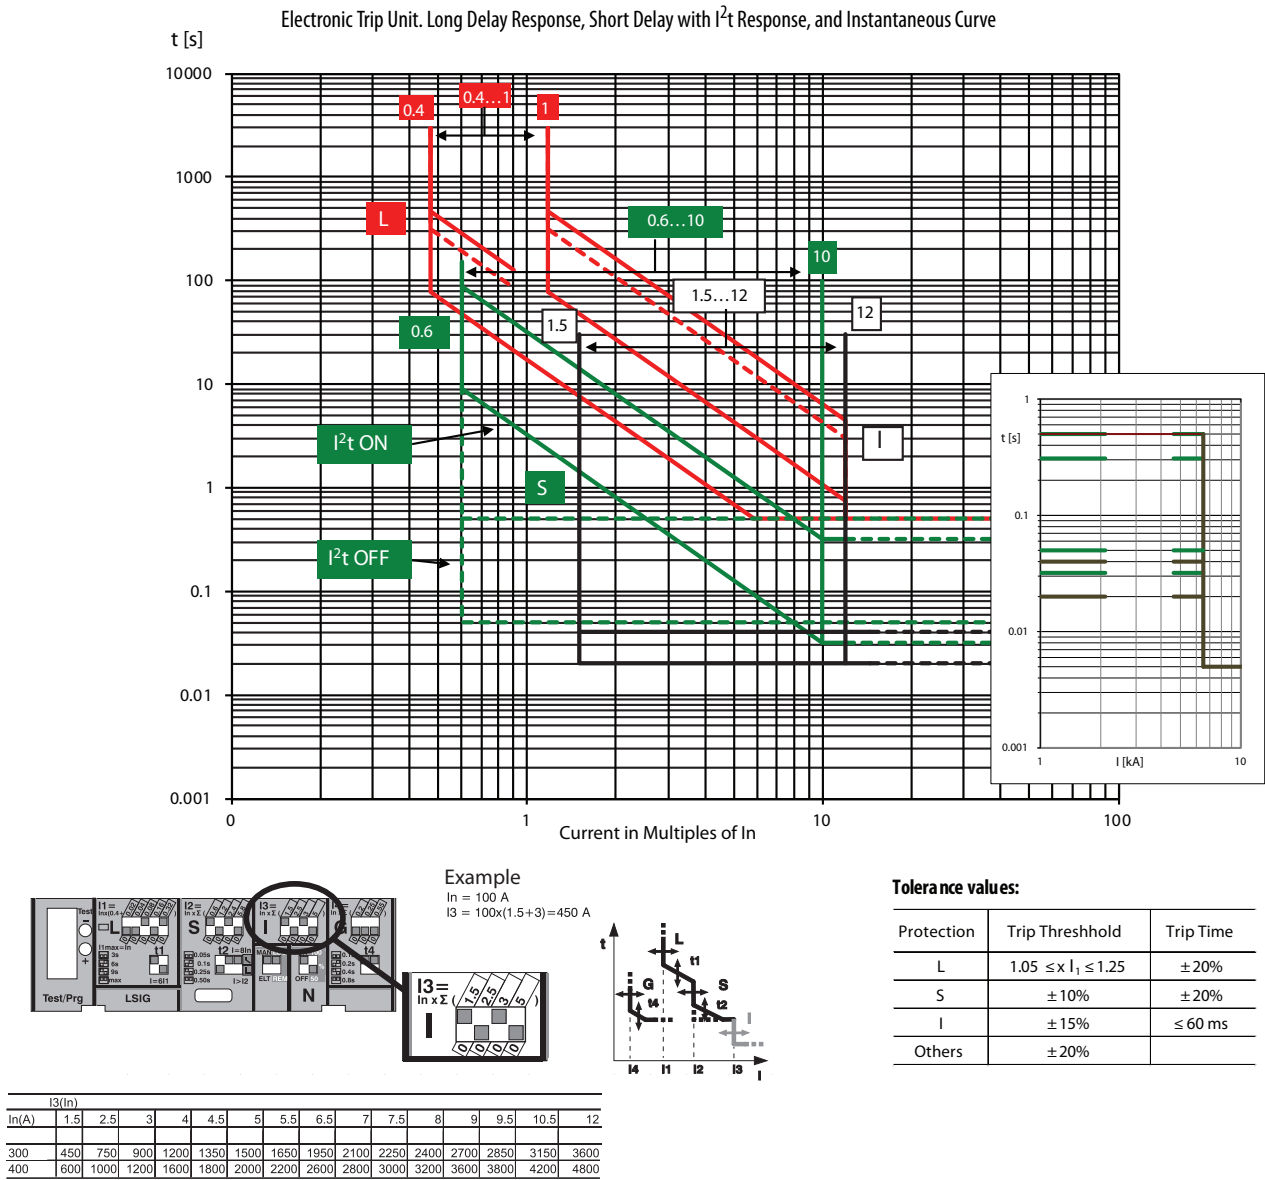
Electronic Trip Unit. Long Delay Response, Short Delay with $I^2t$ Response, and Instantaneous Curve

t [s]

10000
1000
100
10
1
0.1
0.01
0.001

0.4
0.4…1
1
L
0.6…10
10
1.5…12
12
0.6
1.5
$I^2t$ ON
I
S
$I^2t$ OFF

0
1
10
100
Current in Multiples of In

1
t [s]
0.1
0.01
0.001
1
I [kA]
10

Example
In = 100 A
I3 = 100x(1.5+3)=450 A

Test
Test/Prg
LSIG
I1=
L
I2=
S
t1
t2
I3=
I
N
t4

I3=
In x Σ
I
1.5
2.5
3
5

t
L
t1
G
t4
S
t2
I
I4
I1
I2
I3
I

Tolerance values:

| Protection | Trip Threshhold | Trip Time |
|---|---|---|
| L | 1.05 ≤ x $I_1$ ≤ 1.25 | ± 20% |
| S | ± 10% | ± 20% |
| I | ± 15% | ≤ 60 ms |
| Others | ± 20% | |

| In(A) | I3(In) 1.5 | 2.5 | 3 | 4 | 4.5 | 5 | 5.5 | 6.5 | 7 | 7.5 | 8 | 9 | 9.5 | 10.5 | 12 |
|---|---|---|---|---|---|---|---|---|---|---|---|---|---|---|---|
| 300 | 450 | 750 | 900 | 1200 | 1350 | 1500 | 1650 | 1950 | 2100 | 2250 | 2400 | 2700 | 2850 | 3150 | 3600 |
| 400 | 600 | 1000 | 1200 | 1600 | 1800 | 2000 | 2200 | 2600 | 2800 | 3000 | 3200 | 3600 | 3800 | 4200 | 4800 |